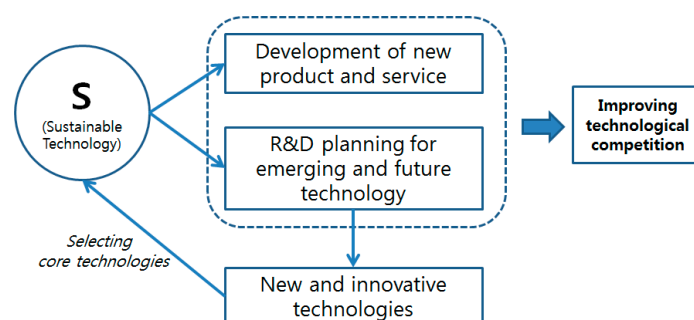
S
(Sustainable Technology)

Development of new product and service

R&D planning for emerging and future technology

Improving technological competition

Selecting core technologies

New and innovative technologies